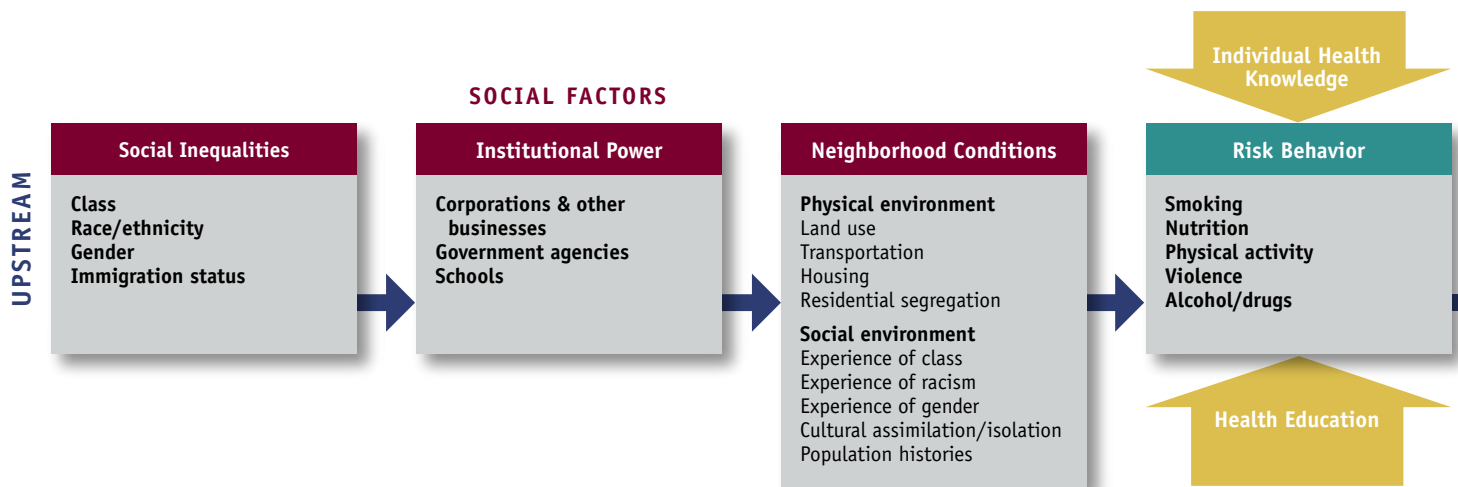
UPSTREAM

SOCIAL FACTORS

Social Inequalities

Class
Race/ethnicity
Gender
Immigration status

Institutional Power

Corporations & other businesses
Government agencies
Schools

Neighborhood Conditions

Physical environment
Land use
Transportation
Housing
Residential segregation

Social environment
Experience of class
Experience of racism
Experience of gender
Cultural assimilation/isolation
Population histories

Individual Health Knowledge

Risk Behavior

Smoking
Nutrition
Physical activity
Violence
Alcohol/drugs

Health Education